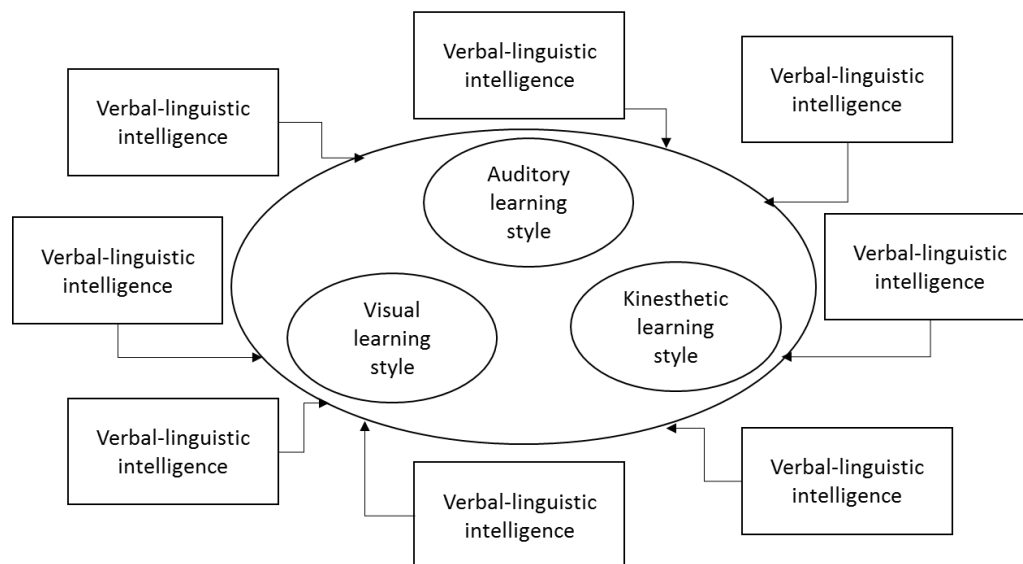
Verbal-linguistic intelligence

Verbal-linguistic intelligence

Verbal-linguistic intelligence

Auditory learning style

Verbal-linguistic intelligence

Verbal-linguistic intelligence

Visual learning style

Kinesthetic learning style

Verbal-linguistic intelligence

Verbal-linguistic intelligence

Verbal-linguistic intelligence